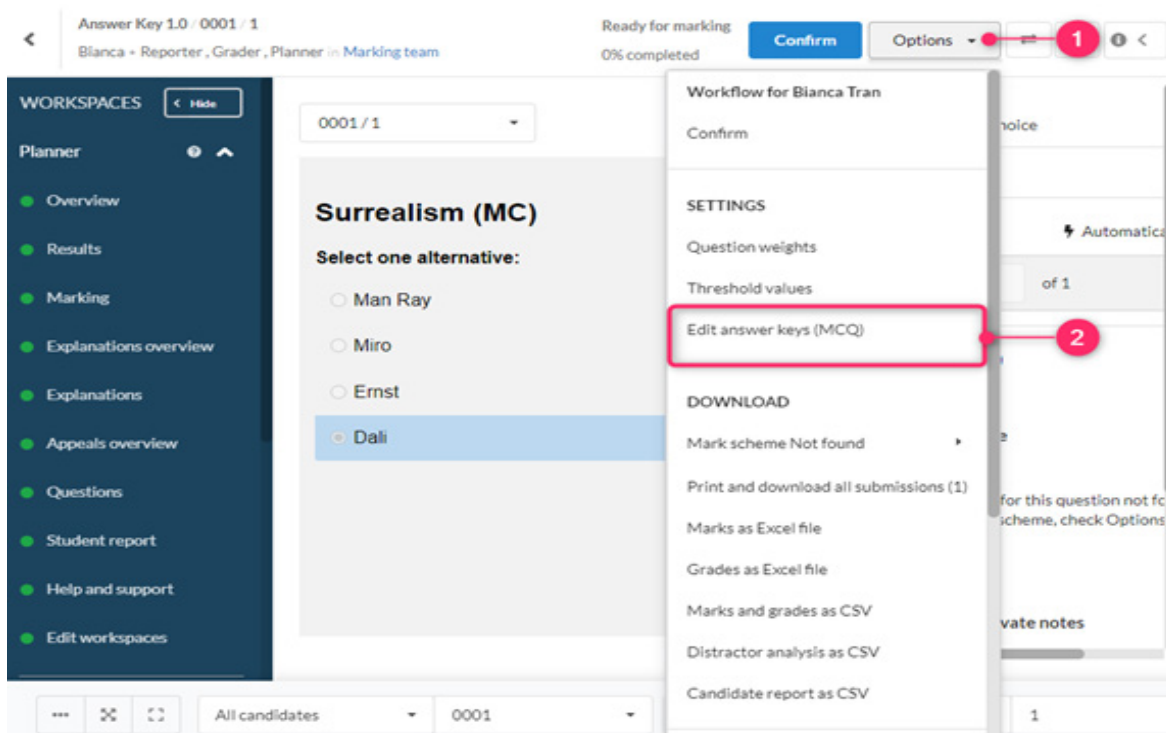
Answer Key 1.0 / 0001 / 1
Bianca • Reporter , Grader , Planner in Marking team

Ready for marking
0% completed

Confirm

Options

1

WORKSPACES

Hide

Planner

Overview

Results

Marking

Explanations overview

Explanations

Appeals overview

Questions

Student report

Help and support

Edit workspaces

0001 / 1

Surrealism (MC)

Select one alternative:

Man Ray

Miro

Ernst

Dali

Workflow for Bianca Tran

Confirm

SETTINGS

Question weights

Threshold values

Edit answer keys (MCQ)

2

DOWNLOAD

Mark scheme Not found

Print and download all submissions (1)

Marks as Excel file

Grades as Excel file

Marks and grades as CSV

Distractor analysis as CSV

Candidate report as CSV

hoice

Automatica

of 1

e

for this question not fo
scheme, check Options

vate notes

All candidates

0001

1